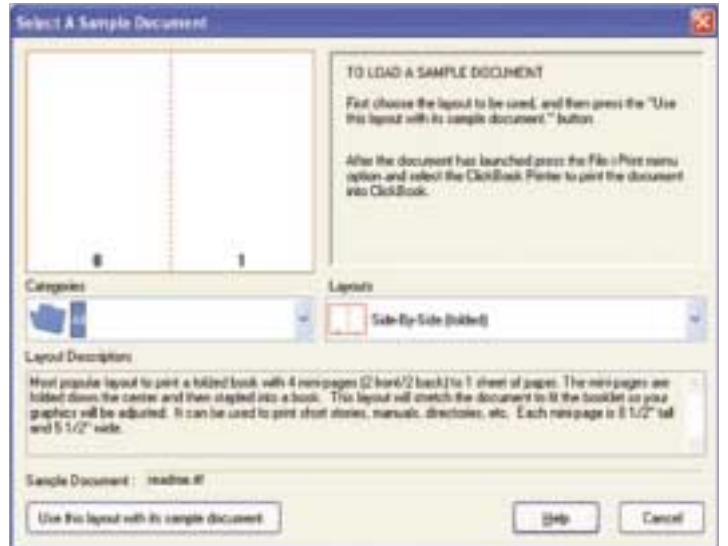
Select A Sample Document

8

1

TO LOAD A SAMPLE DOCUMENT

First choose the layout to be used, and then press the "Use this layout with its sample document." button.

After the document has launched press the File>Print menu option and select the ClickBook Printer to print the document into ClickBook.

Categories

Layouts

Side-By-Side (folded)

Layout Description

Most popular layout to print a folded book with 4 mini-pages (2 front/2 back) to 1 sheet of paper. The mini-pages are folded down the center and then stapled into a book. This layout will stretch the document to fit the booklet so your graphics will be adjusted. It can be used to print short stories, manuals, directories, etc. Each mini-page is 8 1/2" tall and 5 1/2" wide.

Sample Document : readme.rtf

Use this layout with its sample document

Help

Cancel